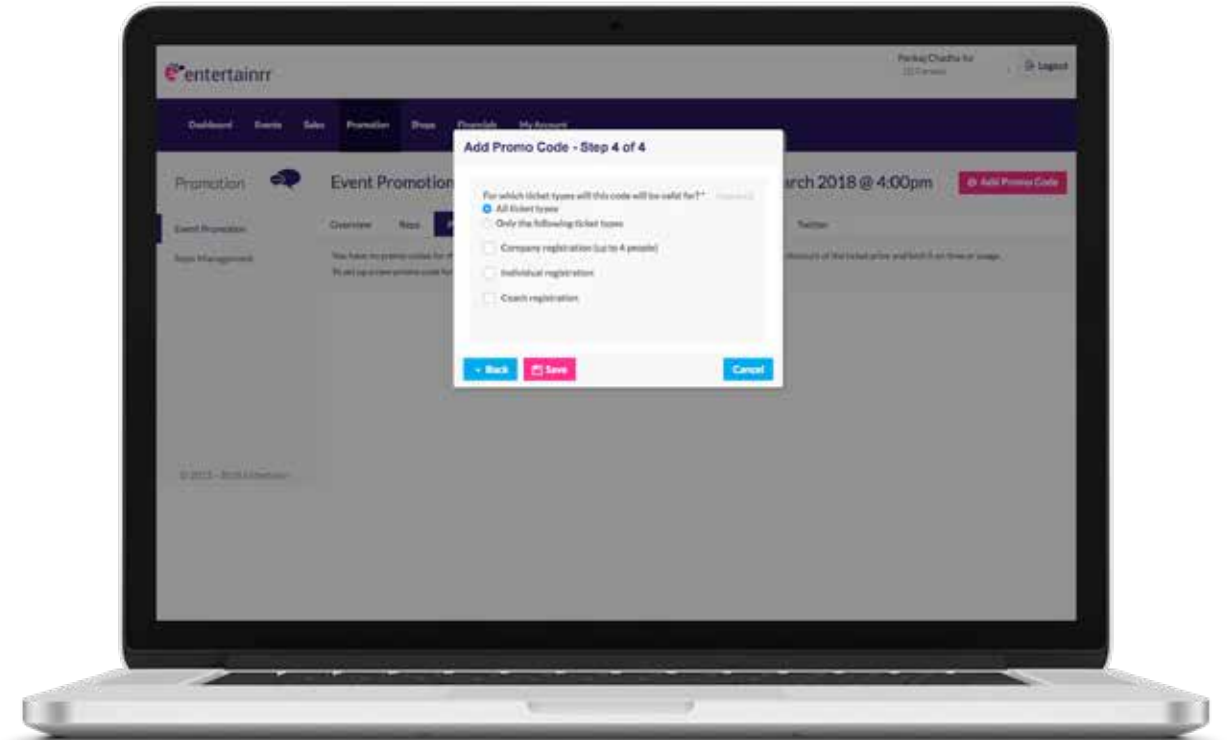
entertainrr

Pankaj Chadha for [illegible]

Logout

Dashboard Events Sales Promotion Shops Downloads My Account

Promotion

Event Promotion

arch 2018 @ 4:00pm

Add Promo Code

Event Promotion

Reps Management

Overview Reps

Twitter

You have no promo codes for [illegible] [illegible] discount of the ticket price and limit it on time or usage.

To set up a new promo code for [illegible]

© 2015 - 2018 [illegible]

Add Promo Code - Step 4 of 4

For which ticket types will this code will be valid for? * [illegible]

All ticket types

Only the following ticket types

Company registration (up to 4 people)

Individual registration

Coach registration

Back

Save

Cancel